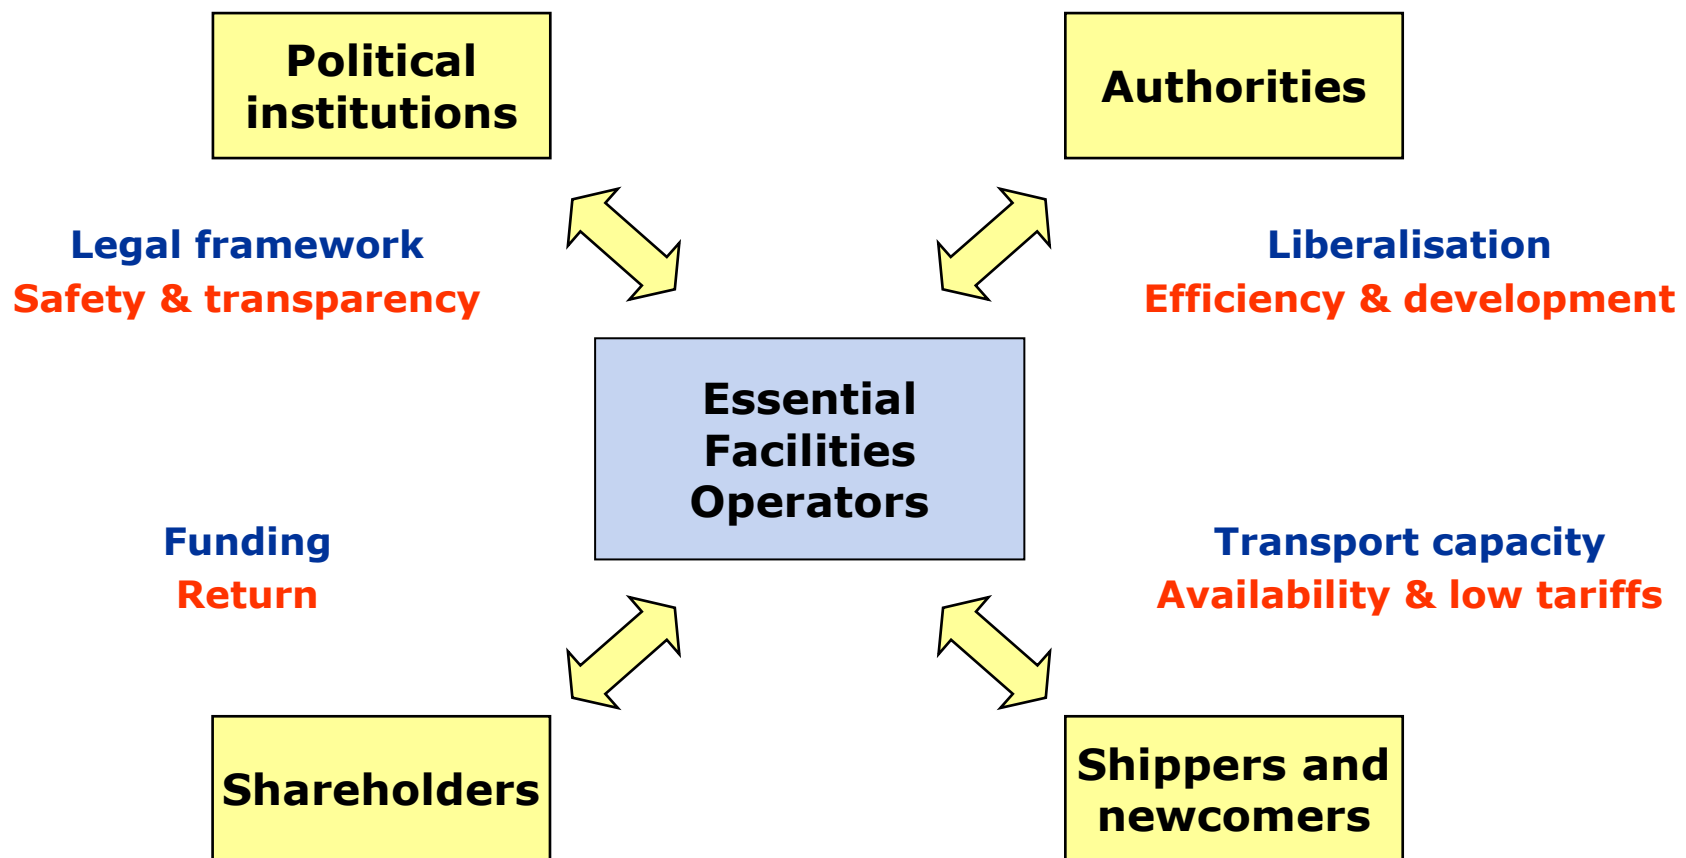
Political institutions

Authorities

Legal framework
Safety & transparency

Liberalisation
Efficiency & development

Essential Facilities Operators

Funding
Return

Transport capacity
Availability & low tariffs

Shareholders

Shippers and newcomers